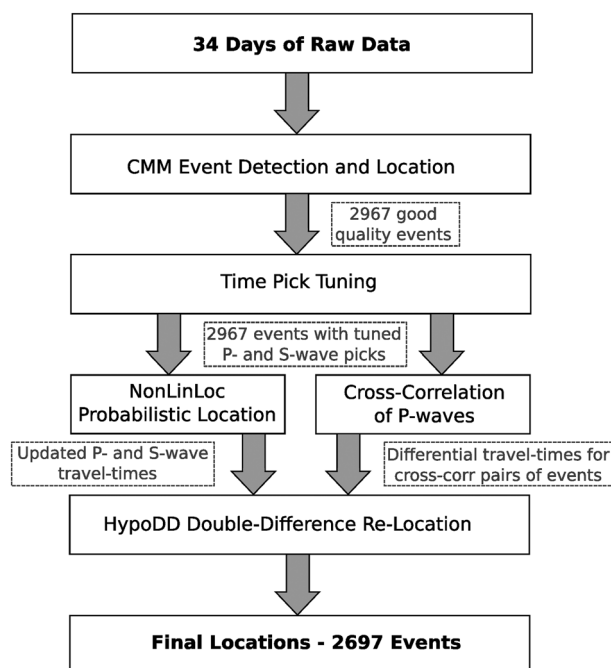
34 Days of Raw Data

CMM Event Detection and Location

2967 good quality events

Time Pick Tuning

2967 events with tuned P- and S-wave picks

NonLinLoc Probabilistic Location

Cross-Correlation of P-waves

Updated P- and S-wave travel-times

Differential travel-times for cross-corr pairs of events

HypoDD Double-Difference Re-Location

Final Locations - 2697 Events